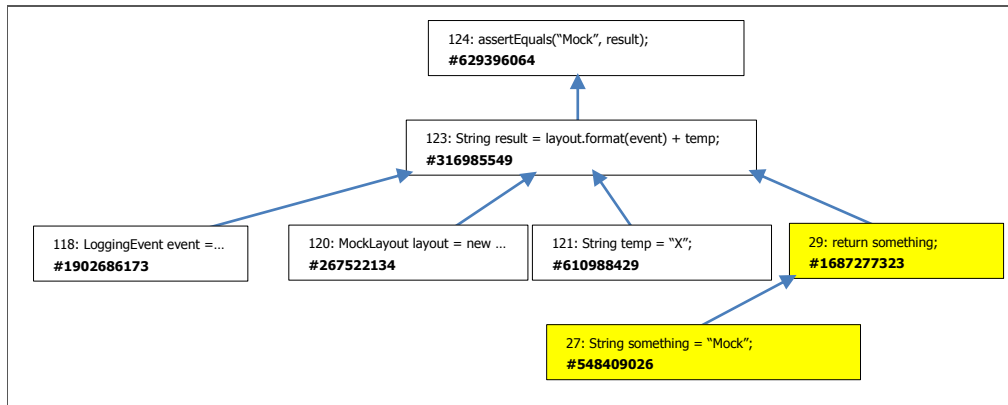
124: assertEquals(“Mock”, result);
**#629396064**

123: String result = layout.format(event) + temp;
**#316985549**

118: LoggingEvent event =…
**#1902686173**

120: MockLayout layout = new …
**#267522134**

121: String temp = “X”;
**#610988429**

29: return something;
**#1687277323**

27: String something = “Mock”;
**#548409026**